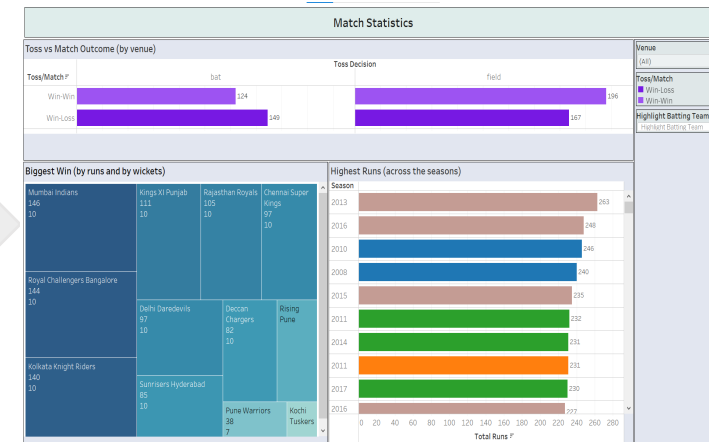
Match Statistics

Toss vs Match Outcome (by venue)

Toss Decision

| Toss/Match | bat | field |
|---|---|---|
| Win-Win | 124 | 196 |
| Win-Loss | 149 | 167 |

Venue
(All)

Toss/Match
Win-Loss
Win-Win

Highlight Batting Team
Highlight Batting Team

Biggest Win (by runs and by wickets)

Mumbai Indians
146
10

Kings XI Punjab
111
10

Rajasthan Royals
105
10

Chennai Super Kings
97
10

Royal Challengers Bangalore
144
10

Delhi Daredevils
97
10

Deccan Chargers
82
10

Rising Pune

Kolkata Knight Riders
140
10

Sunrisers Hyderabad
85
10

Pune Warriors
38
7

Kochi Tuskers

Highest Runs (across the seasons)

| Season | Total Runs |
|---|---|
| 2013 | 263 |
| 2016 | 248 |
| 2010 | 246 |
| 2008 | 240 |
| 2015 | 235 |
| 2011 | 232 |
| 2014 | 231 |
| 2011 | 231 |
| 2017 | 230 |
| 2016 | 227 |

0 20 40 60 80 100 120 140 160 180 200 220 240 260 280
Total Runs